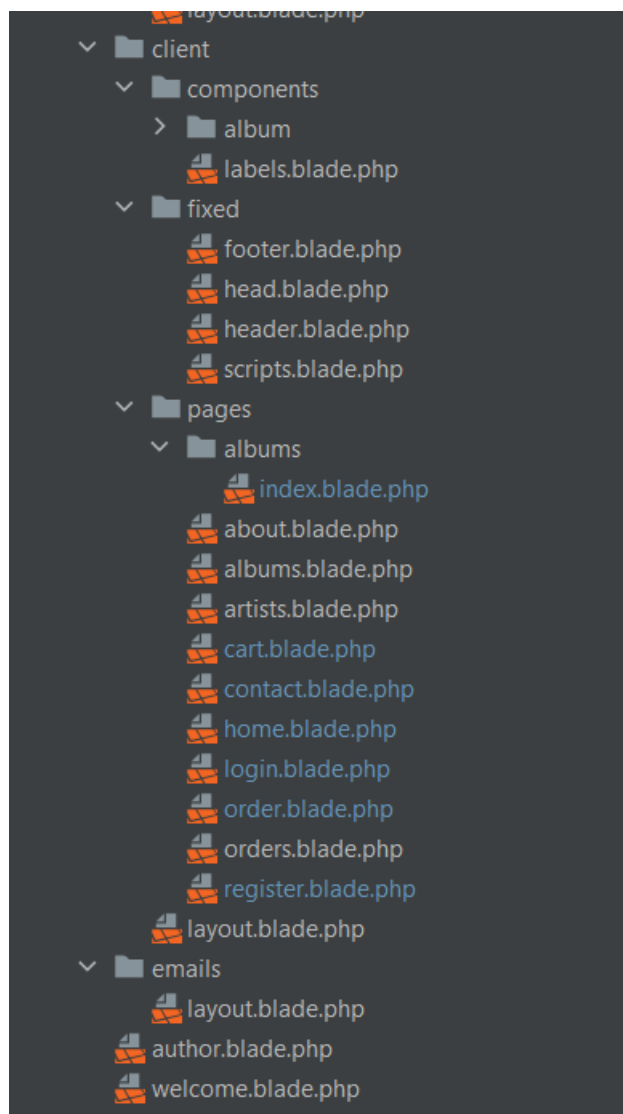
layout.blade.php
client
components
album
labels.blade.php
fixed
footer.blade.php
head.blade.php
header.blade.php
scripts.blade.php
pages
albums
index.blade.php
about.blade.php
albums.blade.php
artists.blade.php
cart.blade.php
contact.blade.php
home.blade.php
login.blade.php
order.blade.php
orders.blade.php
register.blade.php
layout.blade.php
emails
layout.blade.php
author.blade.php
welcome.blade.php